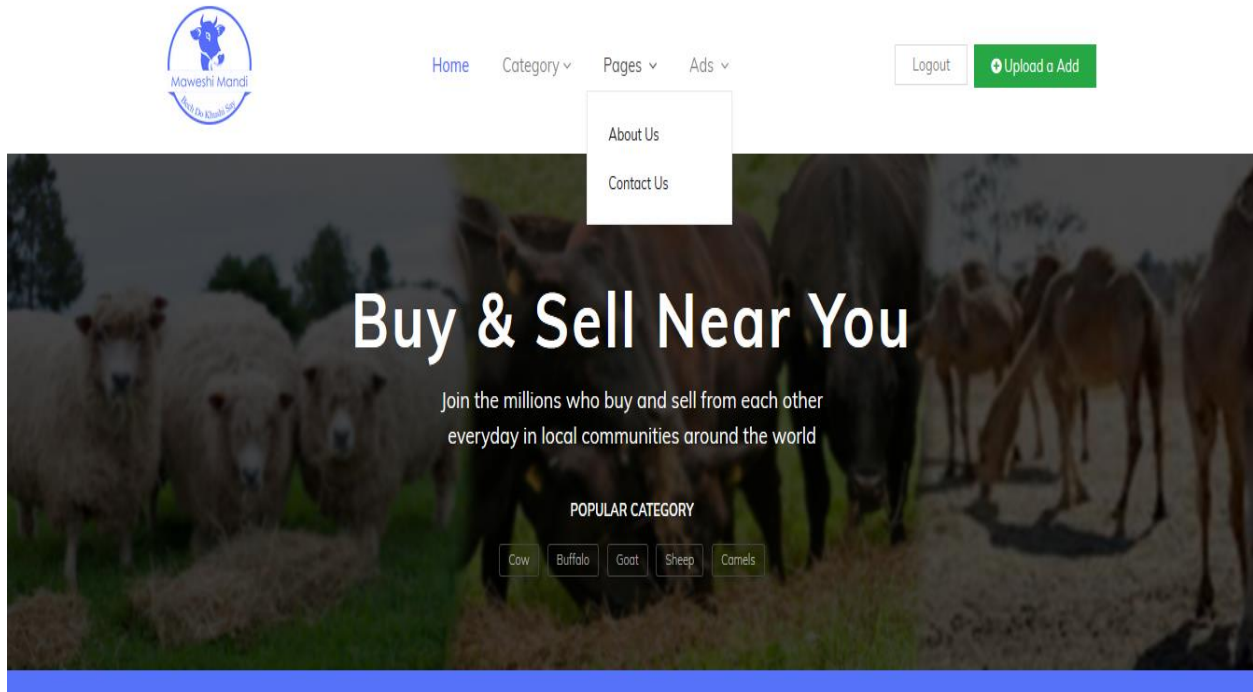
Maweshi Mandi
Bech Do Khushi Say

Home Category Pages Ads

Logout Upload a Add

About Us
Contact Us

Buy & Sell Near You

Join the millions who buy and sell from each other everyday in local communities around the world

POPULAR CATEGORY

Cow Buffalo Goat Sheep Camels